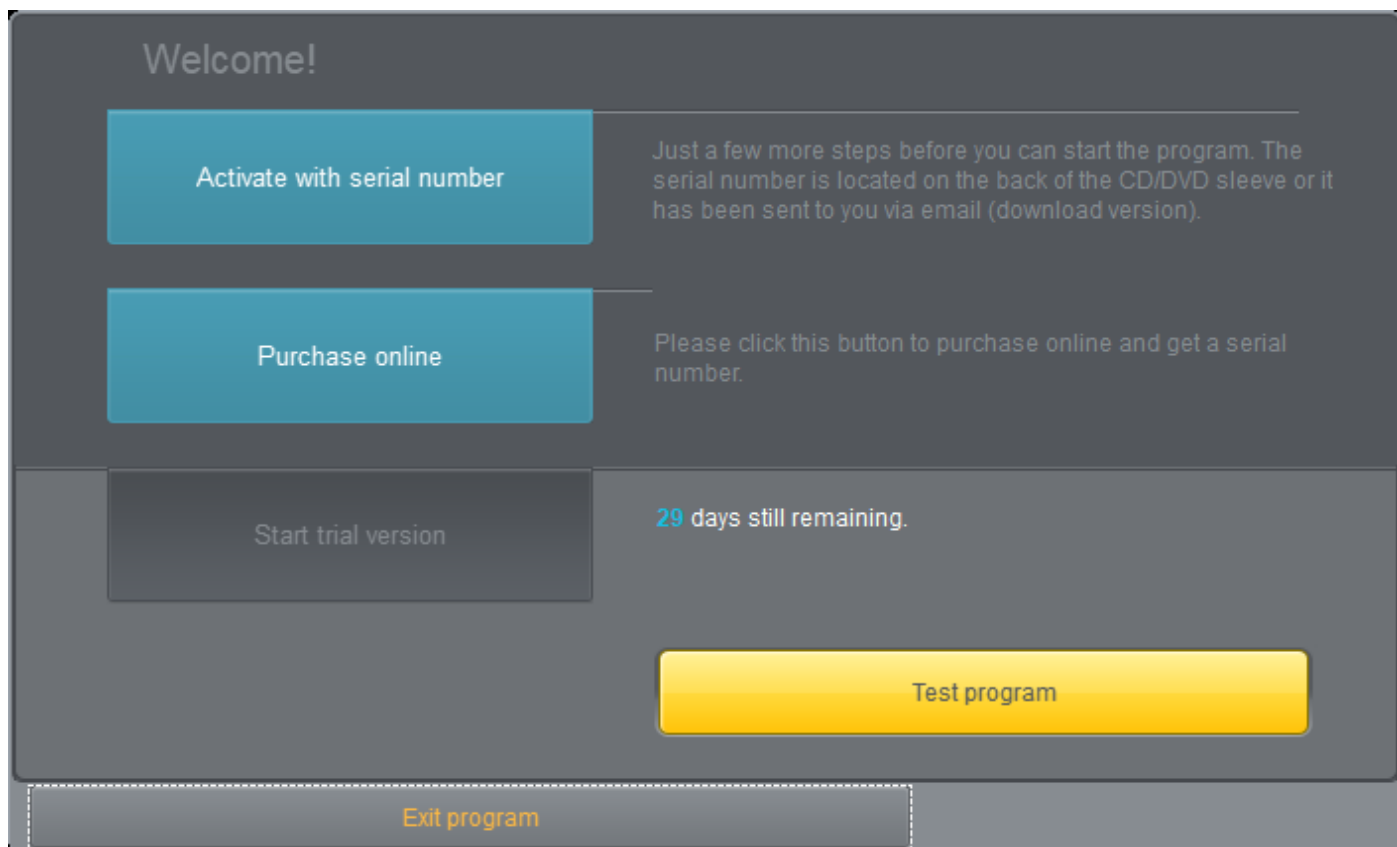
Welcome!

Activate with serial number

Just a few more steps before you can start the program. The serial number is located on the back of the CD/DVD sleeve or it has been sent to you via email (download version).

Purchase online

Please click this button to purchase online and get a serial number.

Start trial version

29 days still remaining.

Test program

Exit program